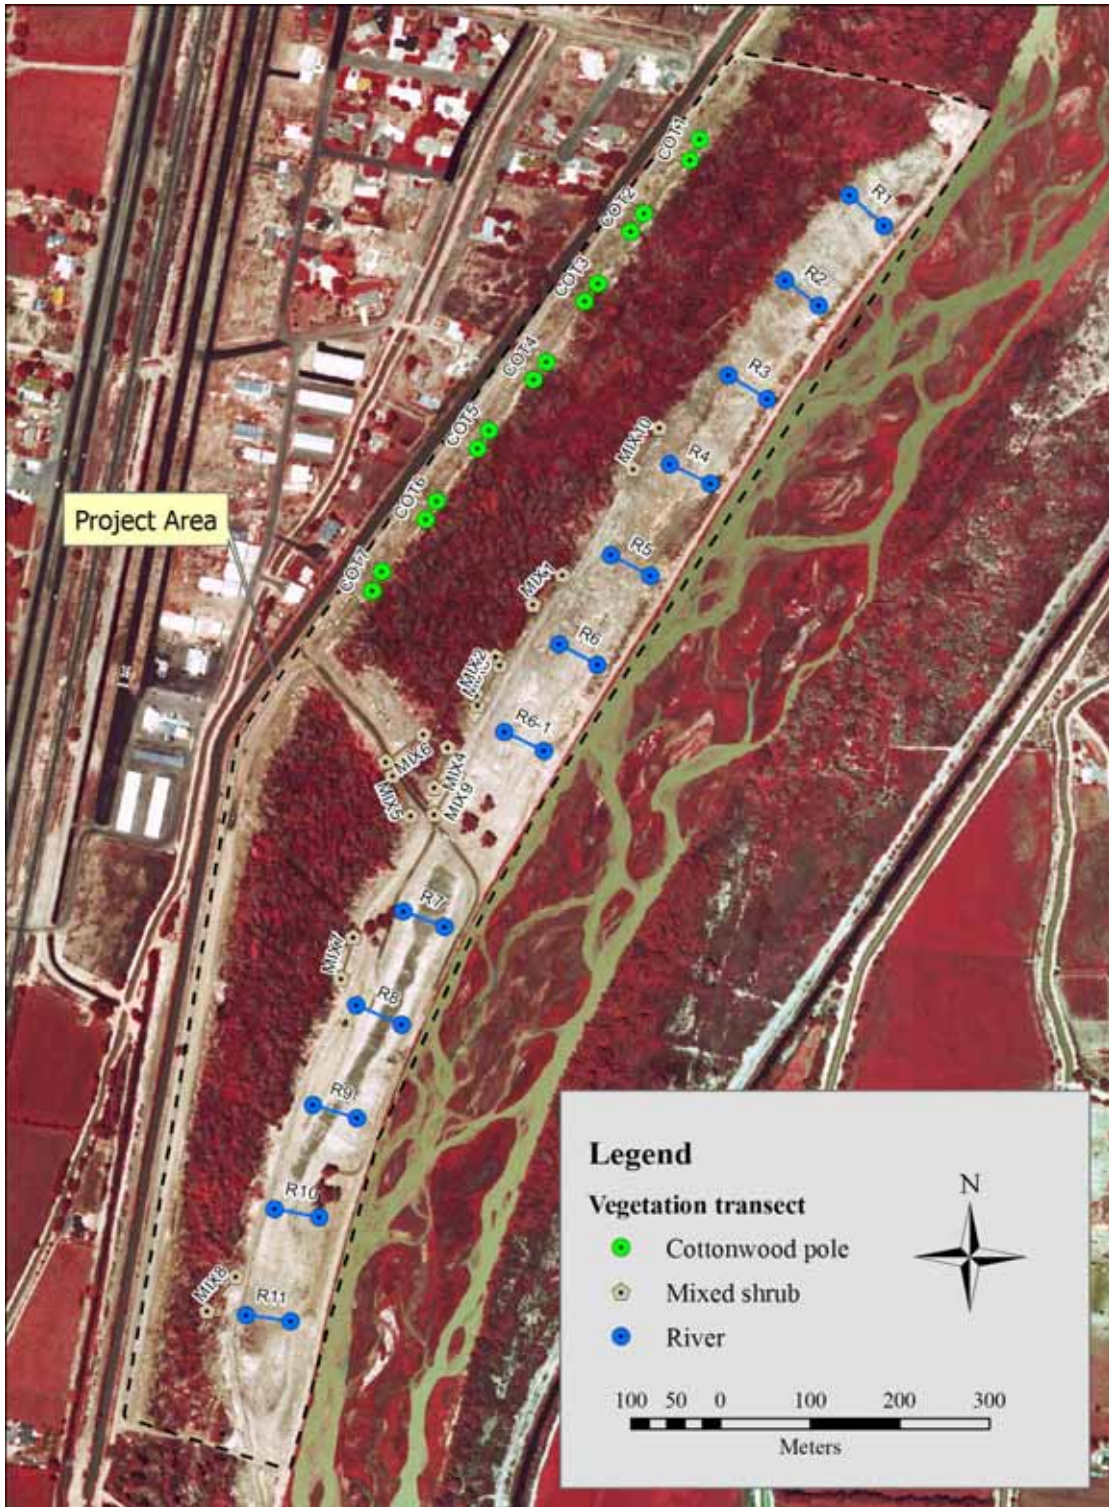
COT1
R1
COT2
COT3
R2
COT4
R3
COT5
MIX10
R4
Project Area
COT6
R5
COT7
MIX1
R6
MIX2
R6-1
MIX6
MIX4
MIX5
MIX9
R7
MIX7
R8
R9
R10
MIX8
R11

Legend
Vegetation transect
Cottonwood pole
Mixed shrub
River
N
100 50 0 100 200 300
Meters